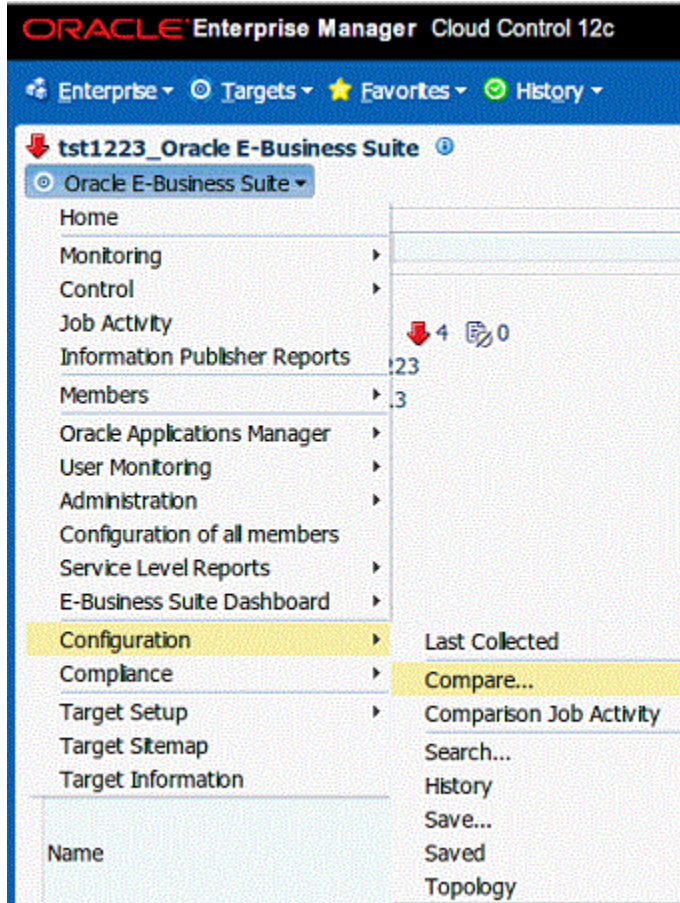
ORACLE Enterprise Manager Cloud Control 12c

Enterprise ▾ Targets ▾ Favorites ▾ History ▾

tst1223_Oracle E-Business Suite

Oracle E-Business Suite ▾

Home
Monitoring
Control
Job Activity
Information Publisher Reports
Members
Oracle Applications Manager
User Monitoring
Administration
Configuration of all members
Service Level Reports
E-Business Suite Dashboard
Configuration
Compliance
Target Setup
Target Sitemap
Target Information

4 0
223
13

Last Collected
Compare...
Comparison Job Activity
Search...
History
Save...
Saved
Topology

Name